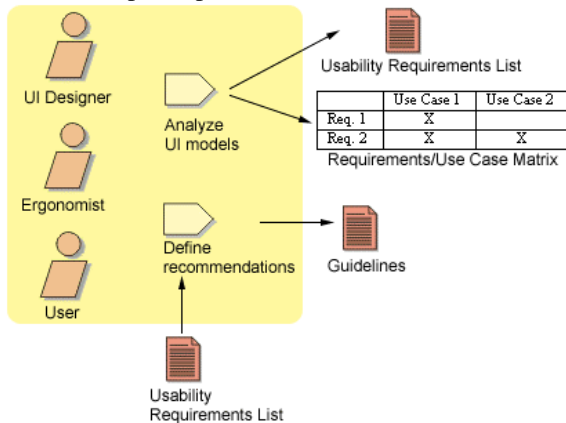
UI Designer

Ergonomist

User

Analyze UI models

Define recommendations

Usability Requirements List

| | Use Case 1 | Use Case 2 |
|---|---|---|
| Req. 1 | X | |
| Req. 2 | X | X |

Requirements/Use Case Matrix

Guidelines

Usability Requirements List